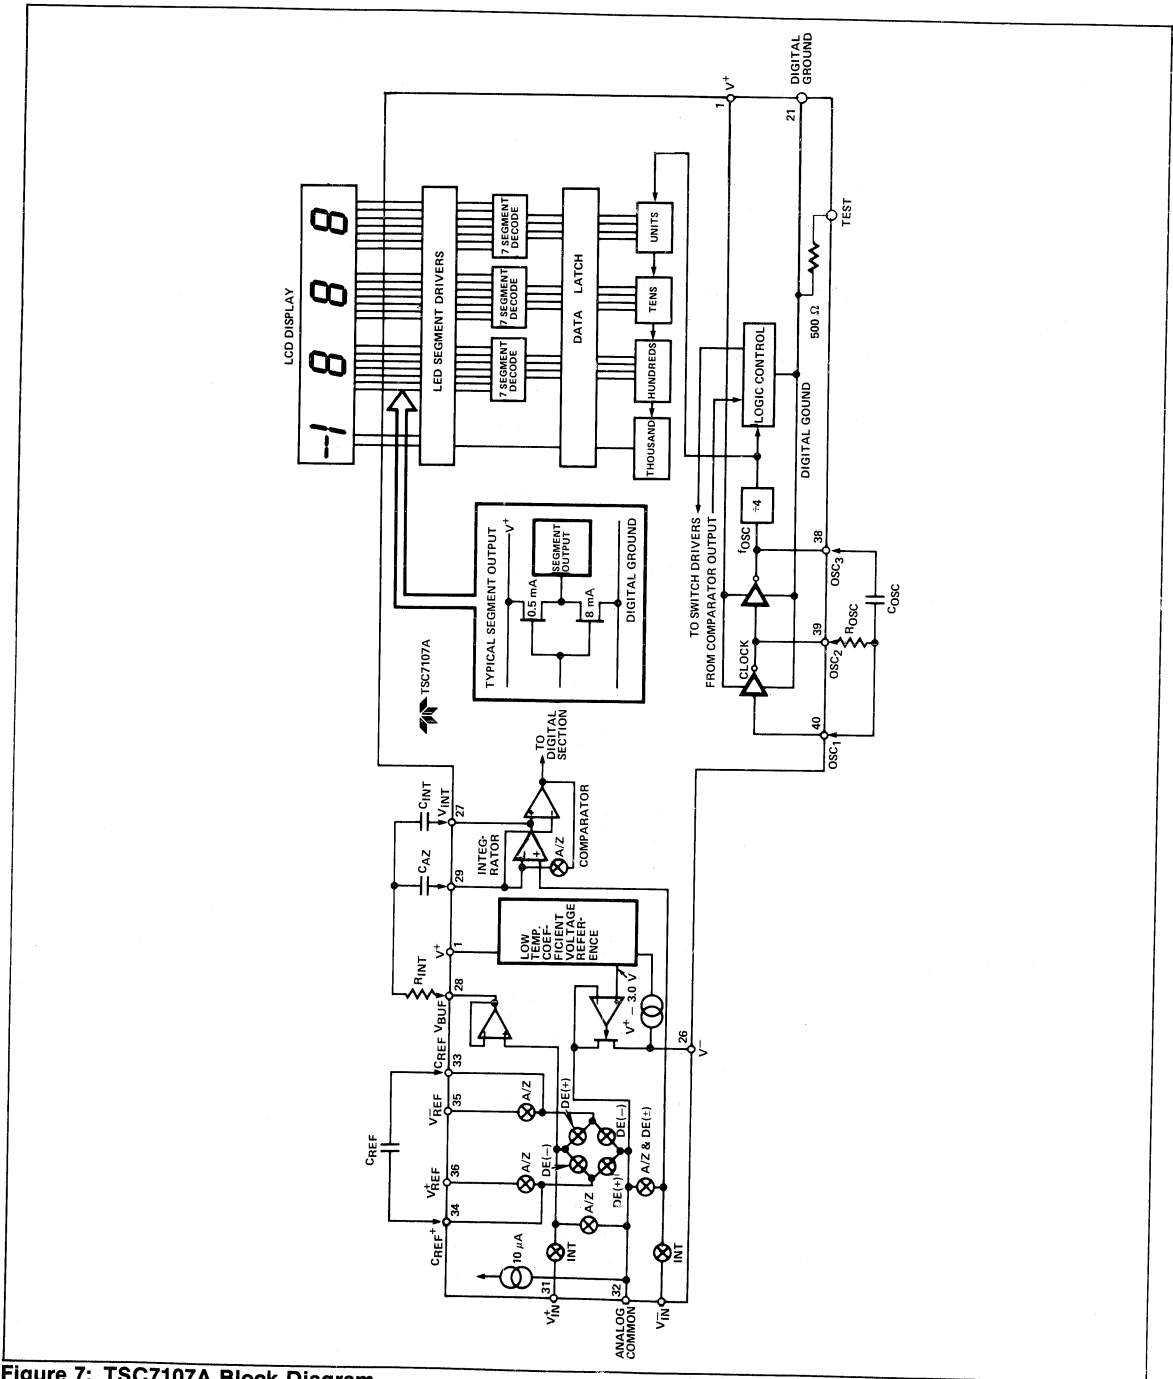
LCD DISPLAY

LED SEGMENT DRIVERS

7 SEGMENT DECODE

7 SEGMENT DECODE

7 SEGMENT DECODE

DATA LATCH

THOUSAND

HUNDREDS

TENS

UNITS

TYPICAL SEGMENT OUTPUT

$V^+$

0.5 mA

SEGMENT OUTPUT

8 mA

DIGITAL GROUND

TSC7107A

TO SWITCH DRIVERS

FROM COMPARATOR OUTPUT

LOGIC CONTROL

÷4

$f_{OSC}$

CLOCK

DIGITAL GOUND

500 Ω

TEST

$V^+$

1

21

DIGITAL GROUND

40

39

38

$OSC_1$

$OSC_2$

$OSC_3$

$R_{OSC}$

$C_{OSC}$

TO DIGITAL SECTION

COMPARATOR

INTEG-RATOR

A/Z

$C_{INT}$

$V_{INT}$

27

$C_{AZ}$

29

LOW TEMP. COEF-FICIENT VOLTAGE REFER-ENCE

$V^+$

1

$R_{INT}$

28

$V_{BUF}$

$V^+ - 3.0\ V$

$C_{REF}$

33

$V^-_{REF}$

35

26

$V^-$

A/Z

DE(+)

DE(–)

DE(–)

DE(+)

A/Z & DE(±)

$C_{REF}$

$V^+_{REF}$

36

A/Z

A/Z

$C_{REF}{}^+$

34

10 μA

INT

INT

31

$V^+_{IN}$

32

ANALOG COMMON

$V^-_{IN}$

Figure 7: TSC7107A Block Diagram